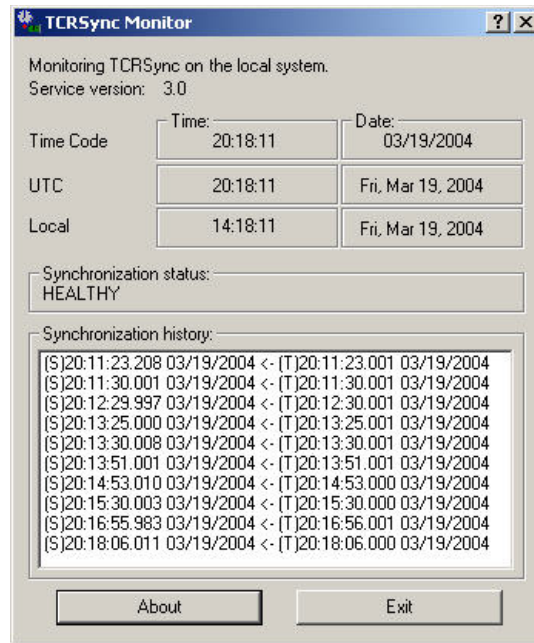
TCRSync Monitor

? X

Monitoring TCRSync on the local system.
Service version: 3.0

| | Time: | Date: |
|---|---|---|
| Time Code | 20:18:11 | 03/19/2004 |
| UTC | 20:18:11 | Fri, Mar 19, 2004 |
| Local | 14:18:11 | Fri, Mar 19, 2004 |

Synchronization status:
HEALTHY

Synchronization history:
(S)20:11:23.208 03/19/2004 <- (T)20:11:23.001 03/19/2004
(S)20:11:30.001 03/19/2004 <- (T)20:11:30.001 03/19/2004
(S)20:12:29.997 03/19/2004 <- (T)20:12:30.001 03/19/2004
(S)20:13:25.000 03/19/2004 <- (T)20:13:25.001 03/19/2004
(S)20:13:30.008 03/19/2004 <- (T)20:13:30.001 03/19/2004
(S)20:13:51.001 03/19/2004 <- (T)20:13:51.001 03/19/2004
(S)20:14:53.010 03/19/2004 <- (T)20:14:53.000 03/19/2004
(S)20:15:30.003 03/19/2004 <- (T)20:15:30.000 03/19/2004
(S)20:16:55.983 03/19/2004 <- (T)20:16:56.001 03/19/2004
(S)20:18:06.011 03/19/2004 <- (T)20:18:06.000 03/19/2004

About

Exit